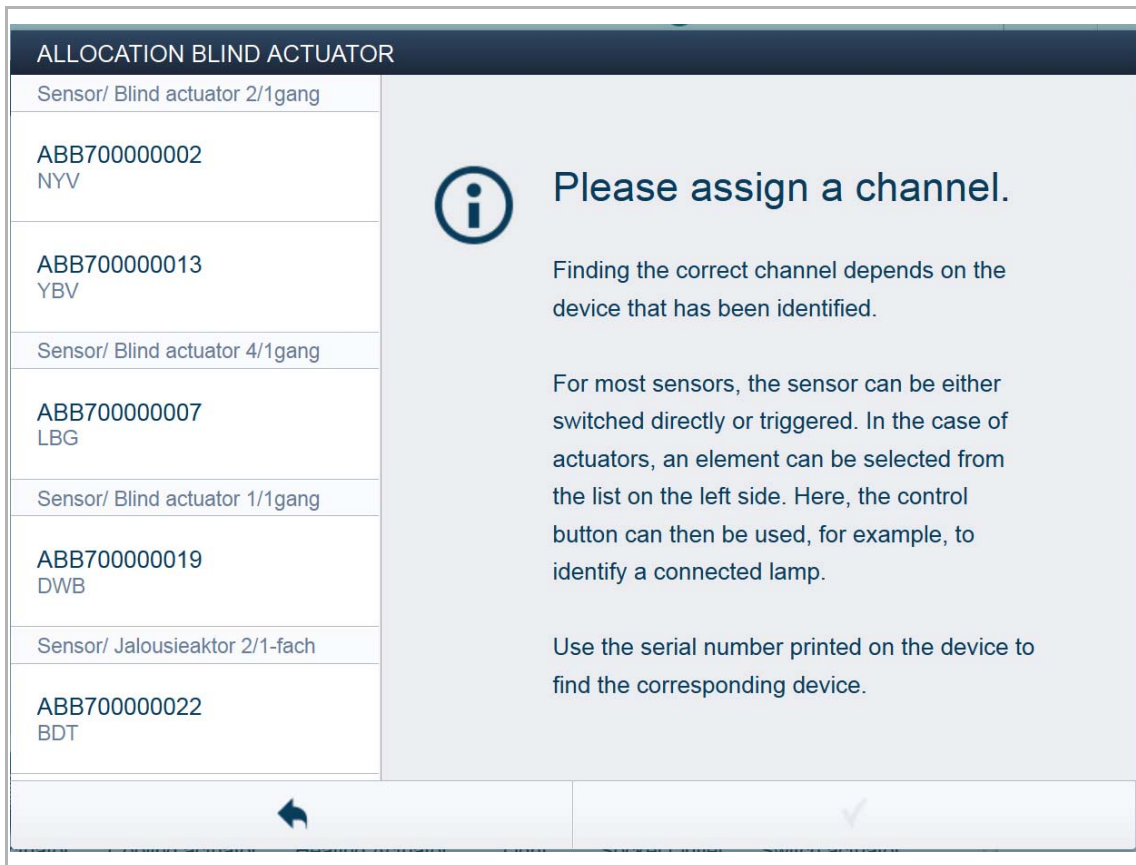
ALLOCATION BLIND ACTUATOR

Sensor/ Blind actuator 2/1gang

ABB700000002
NYV

ABB700000013
YBV

Sensor/ Blind actuator 4/1gang

ABB700000007
LBG

Sensor/ Blind actuator 1/1gang

ABB700000019
DWB

Sensor/ Jalousieaktor 2/1-fach

ABB700000022
BDT

Please assign a channel.

Finding the correct channel depends on the device that has been identified.

For most sensors, the sensor can be either switched directly or triggered. In the case of actuators, an element can be selected from the list on the left side. Here, the control button can then be used, for example, to identify a connected lamp.

Use the serial number printed on the device to find the corresponding device.